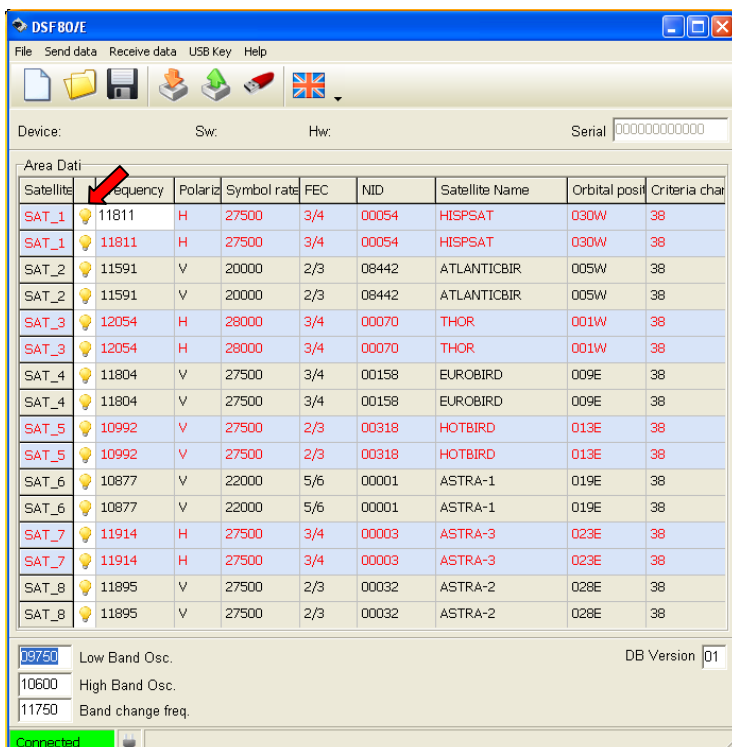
DSF80/E

File Send data Receive data USB Key Help

Device: Sw: Hw: Serial 000000000000

Area Dati

| Satellite | | Frequency | Polariz | Symbol rate | FEC | NID | Satellite Name | Orbital posit | Criteria char |
|---|---|---|---|---|---|---|---|---|---|
| SAT_1 | | 11811 | H | 27500 | 3/4 | 00054 | HISPSAT | 030W | 38 |
| SAT_1 | | 11811 | H | 27500 | 3/4 | 00054 | HISPSAT | 030W | 38 |
| SAT_2 | | 11591 | V | 20000 | 2/3 | 08442 | ATLANTICBIR | 005W | 38 |
| SAT_2 | | 11591 | V | 20000 | 2/3 | 08442 | ATLANTICBIR | 005W | 38 |
| SAT_3 | | 12054 | H | 28000 | 3/4 | 00070 | THOR | 001W | 38 |
| SAT_3 | | 12054 | H | 28000 | 3/4 | 00070 | THOR | 001W | 38 |
| SAT_4 | | 11804 | V | 27500 | 3/4 | 00158 | EUROBIRD | 009E | 38 |
| SAT_4 | | 11804 | V | 27500 | 3/4 | 00158 | EUROBIRD | 009E | 38 |
| SAT_5 | | 10992 | V | 27500 | 2/3 | 00318 | HOTBIRD | 013E | 38 |
| SAT_5 | | 10992 | V | 27500 | 2/3 | 00318 | HOTBIRD | 013E | 38 |
| SAT_6 | | 10877 | V | 22000 | 5/6 | 00001 | ASTRA-1 | 019E | 38 |
| SAT_6 | | 10877 | V | 22000 | 5/6 | 00001 | ASTRA-1 | 019E | 38 |
| SAT_7 | | 11914 | H | 27500 | 3/4 | 00003 | ASTRA-3 | 023E | 38 |
| SAT_7 | | 11914 | H | 27500 | 3/4 | 00003 | ASTRA-3 | 023E | 38 |
| SAT_8 | | 11895 | V | 27500 | 2/3 | 00032 | ASTRA-2 | 028E | 38 |
| SAT_8 | | 11895 | V | 27500 | 2/3 | 00032 | ASTRA-2 | 028E | 38 |

09750 Low Band Osc.
10600 High Band Osc.
11750 Band change freq.

DB Version 01

Connected